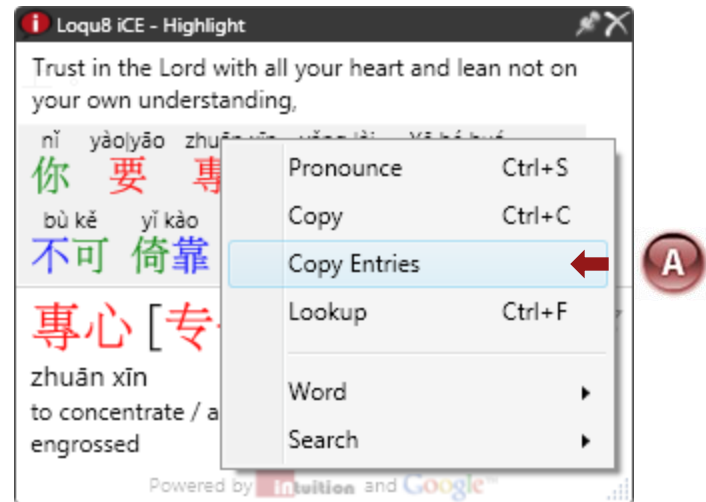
Loqu8 iCE - Highlight

Trust in the Lord with all your heart and lean not on your own understanding,

nǐ yào|yāo zhuān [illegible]
你 要 專
bù kě yǐ kào
不可 倚靠

專心 [专
zhuān xīn
to concentrate / a
engrossed

Pronounce Ctrl+S
Copy Ctrl+C
Copy Entries
Lookup Ctrl+F
Word
Search

A

Powered by intuition and Google